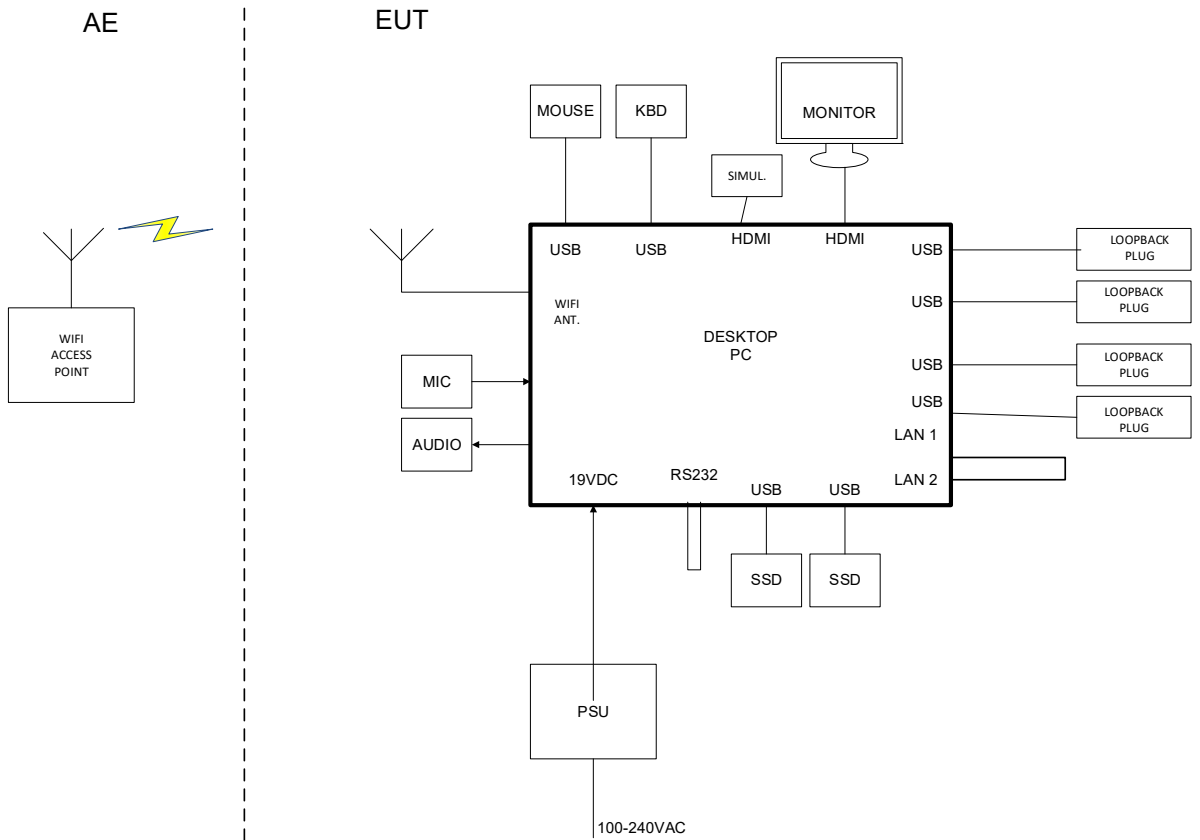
AE

EUT

MOUSE

KBD

MONITOR

SIMUL.

WIFI ACCESS POINT

USB

USB

HDMI

HDMI

USB

LOOPBACK PLUG

WIFI ANT.

USB

LOOPBACK PLUG

DESKTOP PC

USB

LOOPBACK PLUG

MIC

USB

LOOPBACK PLUG

LAN 1

AUDIO

19VDC

RS232

USB

USB

LAN 2

SSD

SSD

PSU

100-240VAC